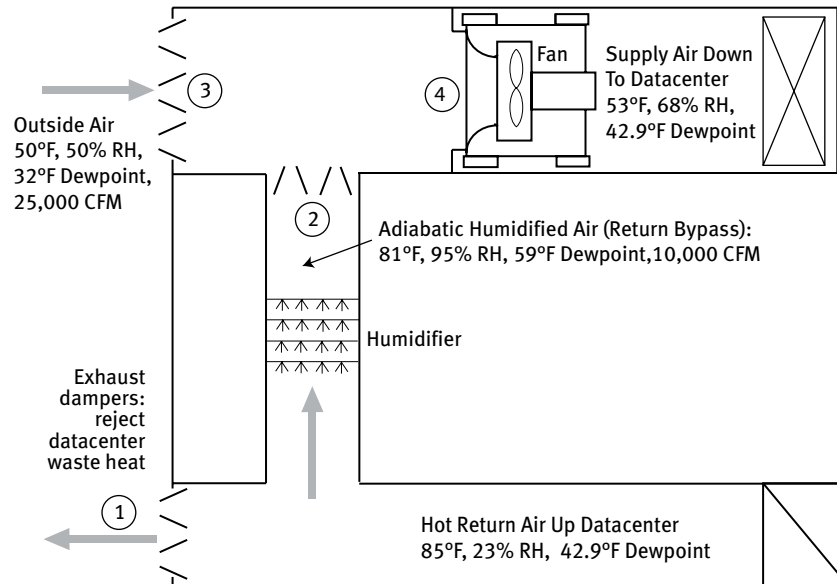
3

Outside Air
50°F, 50% RH,
32°F Dewpoint,
25,000 CFM

4

Fan

Supply Air Down
To Datacenter
53°F, 68% RH,
42.9°F Dewpoint

2

Adiabatic Humidified Air (Return Bypass):
81°F, 95% RH, 59°F Dewpoint,10,000 CFM

Humidifier

Exhaust
dampers:
reject
datacenter
waste heat

1

Hot Return Air Up Datacenter
85°F, 23% RH, 42.9°F Dewpoint